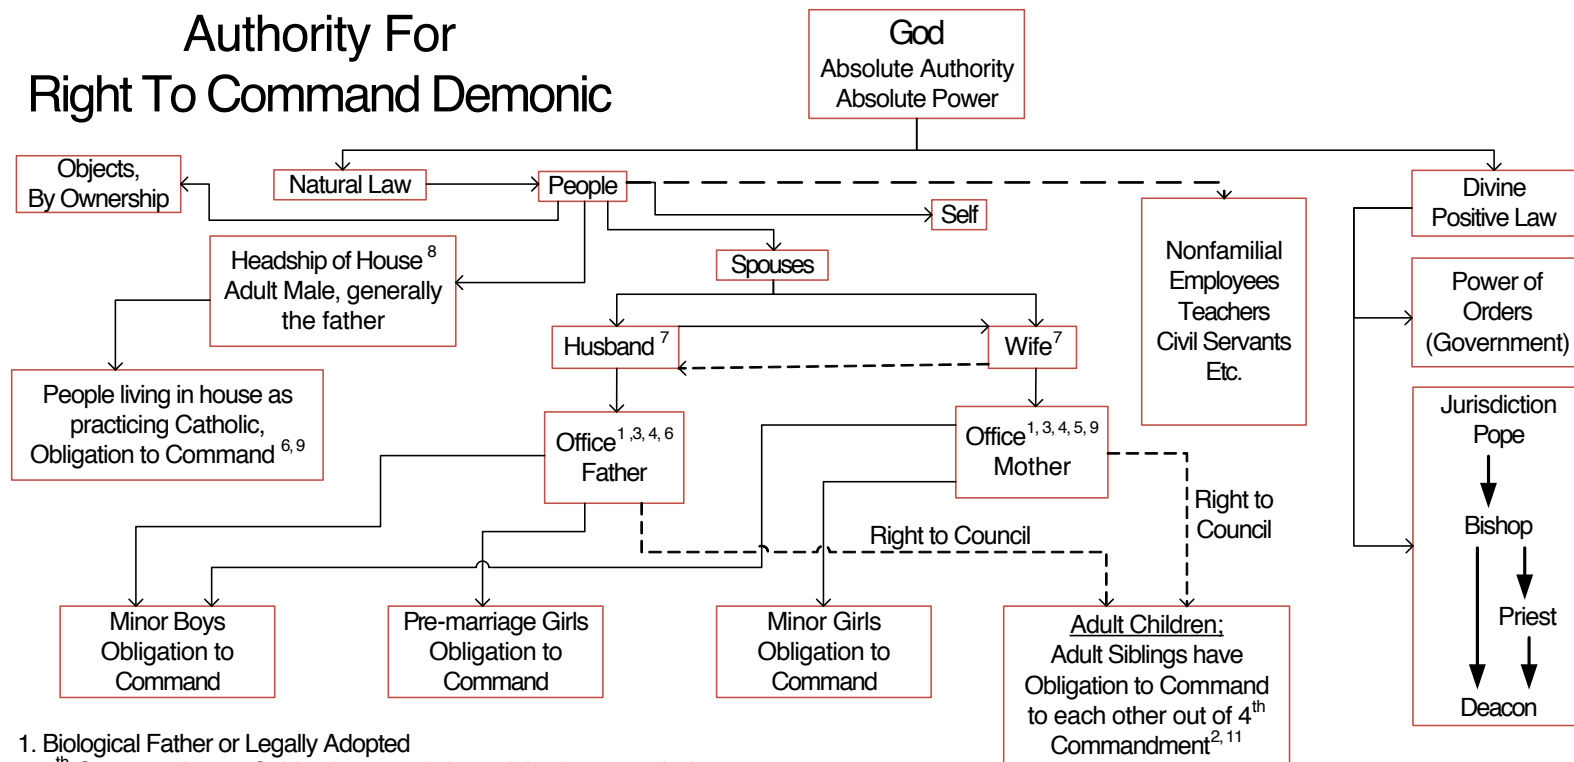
Authority For
Right To Command Demonic

God
Absolute Authority
Absolute Power

Objects, By Ownership

Natural Law

People

Self

Divine Positive Law

Headship of House $^{8}$
Adult Male, generally the father

Spouses

Nonfamilial
Employees
Teachers
Civil Servants
Etc.

Power of Orders (Government)

Husband $^{7}$

Wife $^{7}$

People living in house as practicing Catholic, Obligation to Command $^{6,9}$

Office $^{1,3,4,6}$
Father

Office $^{1,3,4,5,9}$
Mother

Jurisdiction
Pope

Bishop

Priest

Deacon

Right to Council

Right to Council

Minor Boys Obligation to Command

Pre-marriage Girls Obligation to Command

Minor Girls Obligation to Command

Adult Children;
Adult Siblings have Obligation to Command to each other out of $4^{th}$ Commandment$^{2,11}$

1. Biological Father or Legally Adopted
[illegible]